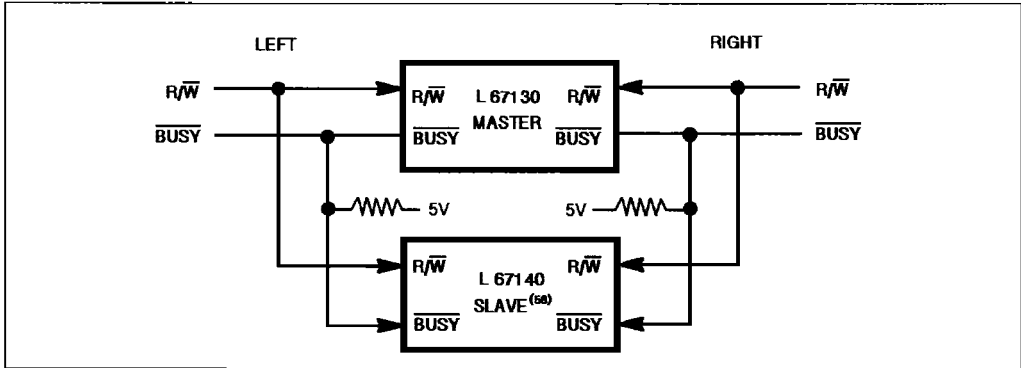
LEFT

RIGHT

$R/\overline{W}$

$\overline{BUSY}$

$R/\overline{W}$

L 67130

MASTER

$R/\overline{W}$

$\overline{BUSY}$

$\overline{BUSY}$

$R/\overline{W}$

$\overline{BUSY}$

5V

5V

$R/\overline{W}$

L 67140

SLAVE$^{(58)}$

$R/\overline{W}$

$\overline{BUSY}$

$\overline{BUSY}$